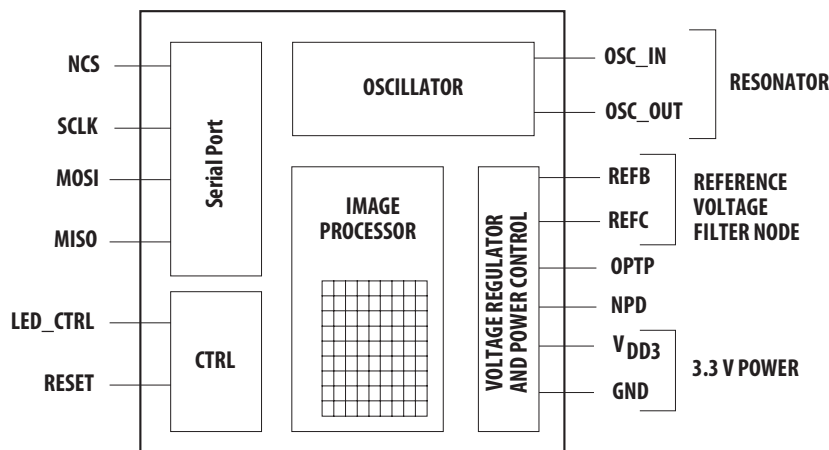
NCS
SCLK
MOSI
MISO
LED_CTRL
RESET

Serial Port

CTRL

OSCILLATOR

IMAGE PROCESSOR

VOLTAGE REGULATOR AND POWER CONTROL

OSC_IN
OSC_OUT
RESONATOR

REFB
REFC
REFERENCE VOLTAGE FILTER NODE

OPTP
NPD
$V_{DD3}$
GND
3.3 V POWER